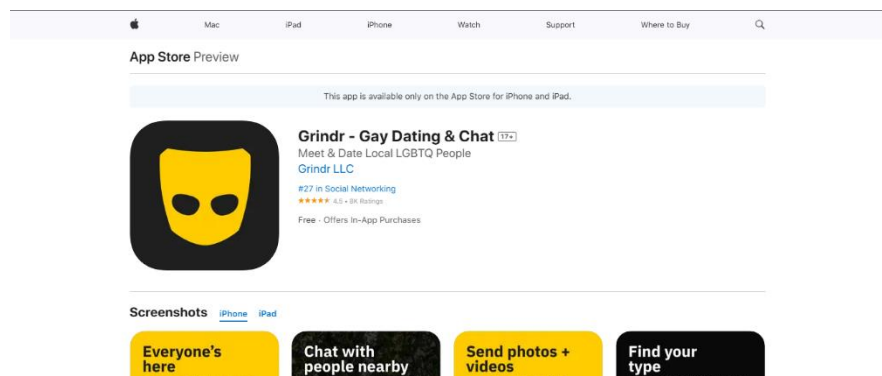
Mac iPad iPhone Watch Support Where to Buy

App Store Preview

This app is available only on the App Store for iPhone and iPad.

Grindr - Gay Dating & Chat 17+

Meet & Date Local LGBTQ People

Grindr LLC

#27 in Social Networking

★★★★★ 4.5 • 8K Ratings

Free · Offers In-App Purchases

Screenshots iPhone iPad

Everyone's here

Chat with people nearby

Send photos + videos

Find your type